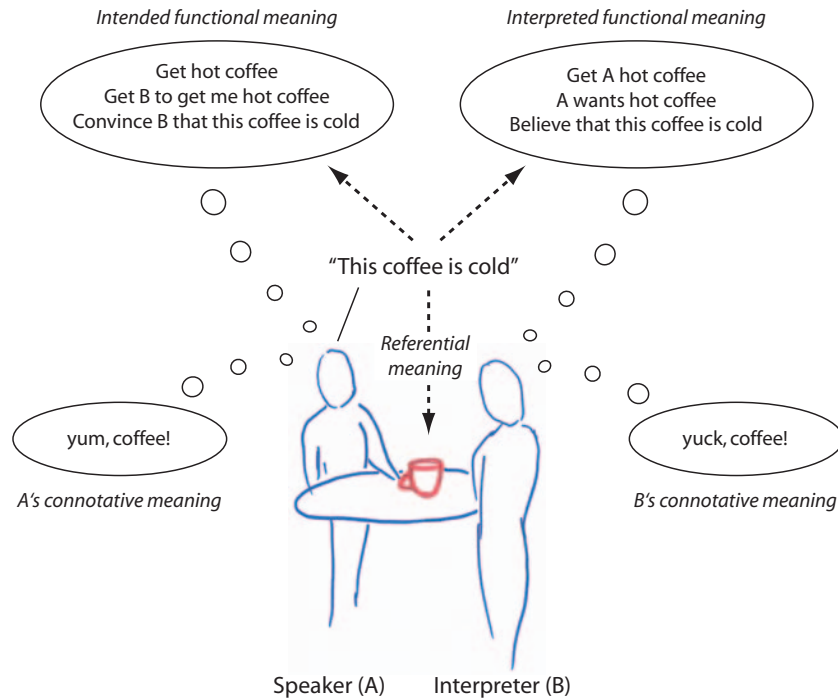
Intended functional meaning

Get hot coffee
Get B to get me hot coffee
Convince B that this coffee is cold

Interpreted functional meaning

Get A hot coffee
A wants hot coffee
Believe that this coffee is cold

"This coffee is cold"

Referential meaning

yum, coffee!

A's connotative meaning

yuck, coffee!

B's connotative meaning

Speaker (A)

Interpreter (B)